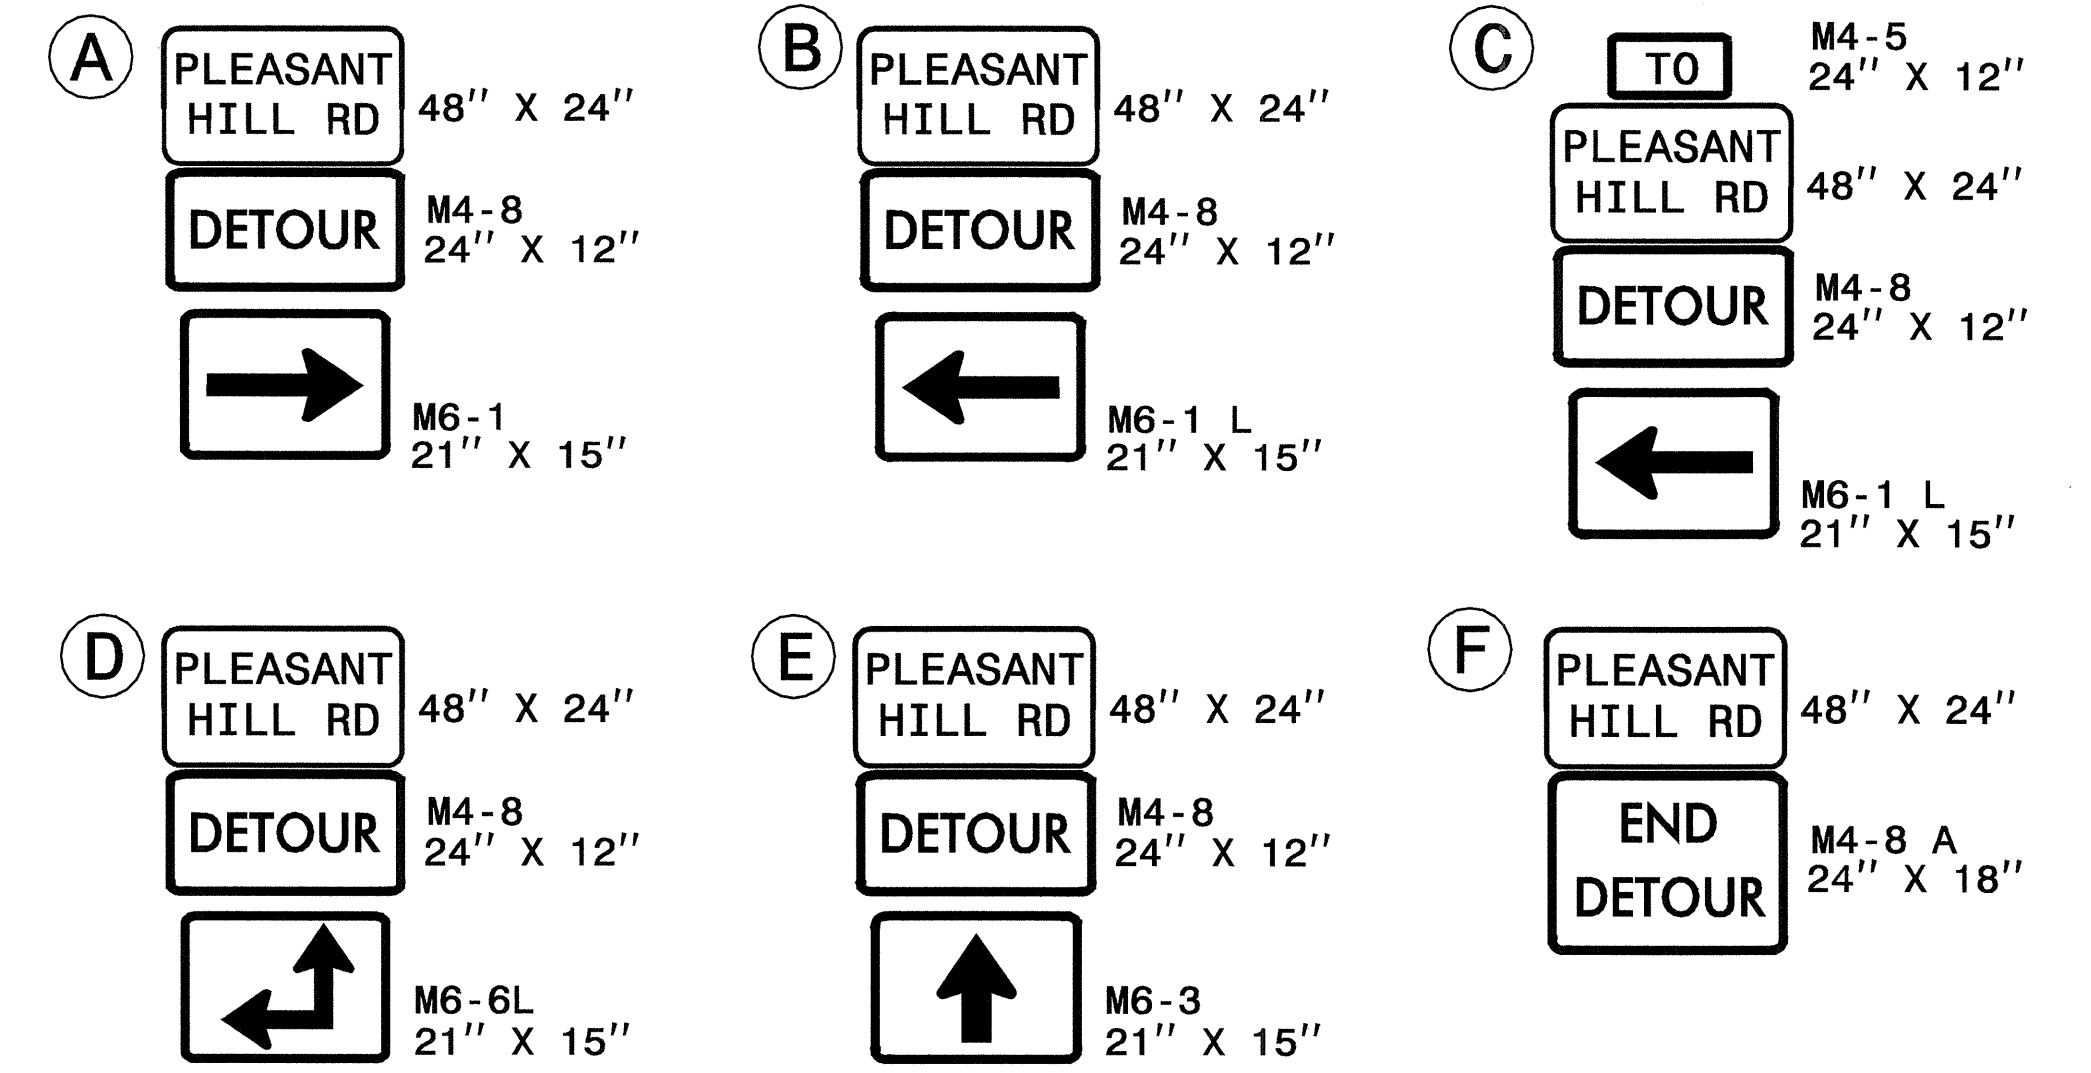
A

PLEASANT HILL RD

48″ X 24″

DETOUR

M4-8
24″ X 12″

M6-1
21″ X 15″

B

PLEASANT HILL RD

48″ X 24″

DETOUR

M4-8
24″ X 12″

M6-1 L
21″ X 15″

C

TO

M4-5
24″ X 12″

PLEASANT HILL RD

48″ X 24″

DETOUR

M4-8
24″ X 12″

M6-1 L
21″ X 15″

D

PLEASANT HILL RD

48″ X 24″

DETOUR

M4-8
24″ X 12″

M6-6L
21″ X 15″

E

PLEASANT HILL RD

48″ X 24″

DETOUR

M4-8
24″ X 12″

M6-3
21″ X 15″

F

PLEASANT HILL RD

48″ X 24″

END DETOUR

M4-8 A
24″ X 18″